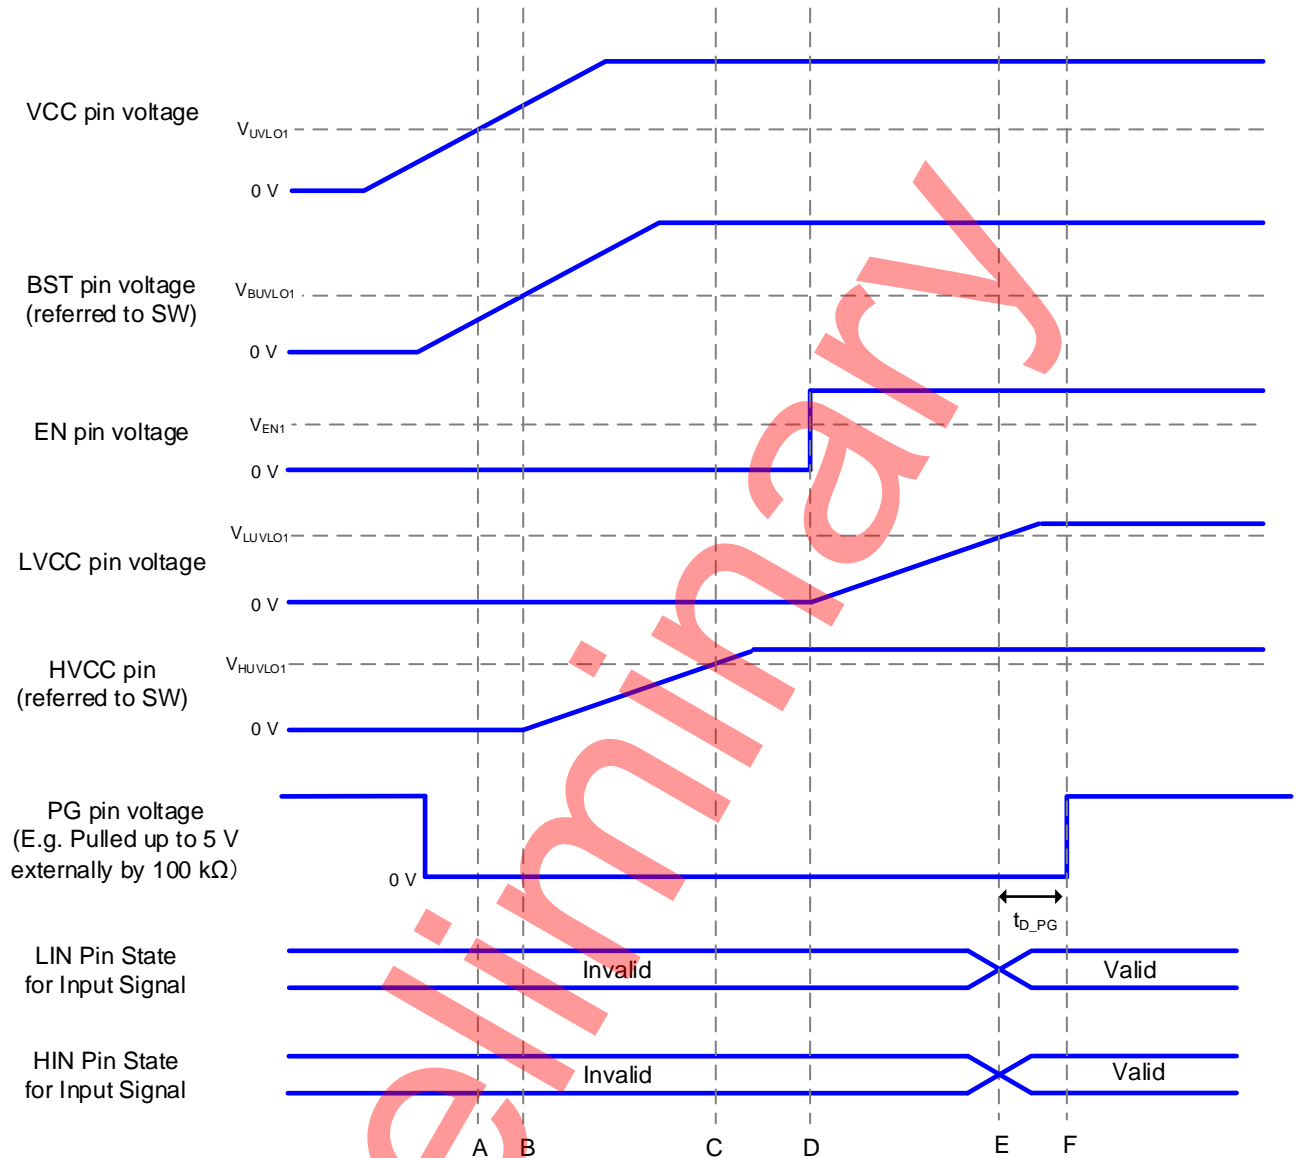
VCC pin voltage
$V_{UVLO1}$
0 V

BST pin voltage (referred to SW)
$V_{BUVLO1}$
0 V

EN pin voltage
$V_{EN1}$
0 V

LVCC pin voltage
$V_{LUVLO1}$
0 V

HVCC pin (referred to SW)
$V_{HUVLO1}$
0 V

PG pin voltage (E.g. Pulled up to 5 V externally by 100 kΩ)
0 V
$t_{D\_PG}$

LIN Pin State for Input Signal
Invalid
Valid

HIN Pin State for Input Signal
Invalid
Valid

A B C D E F

Preliminary